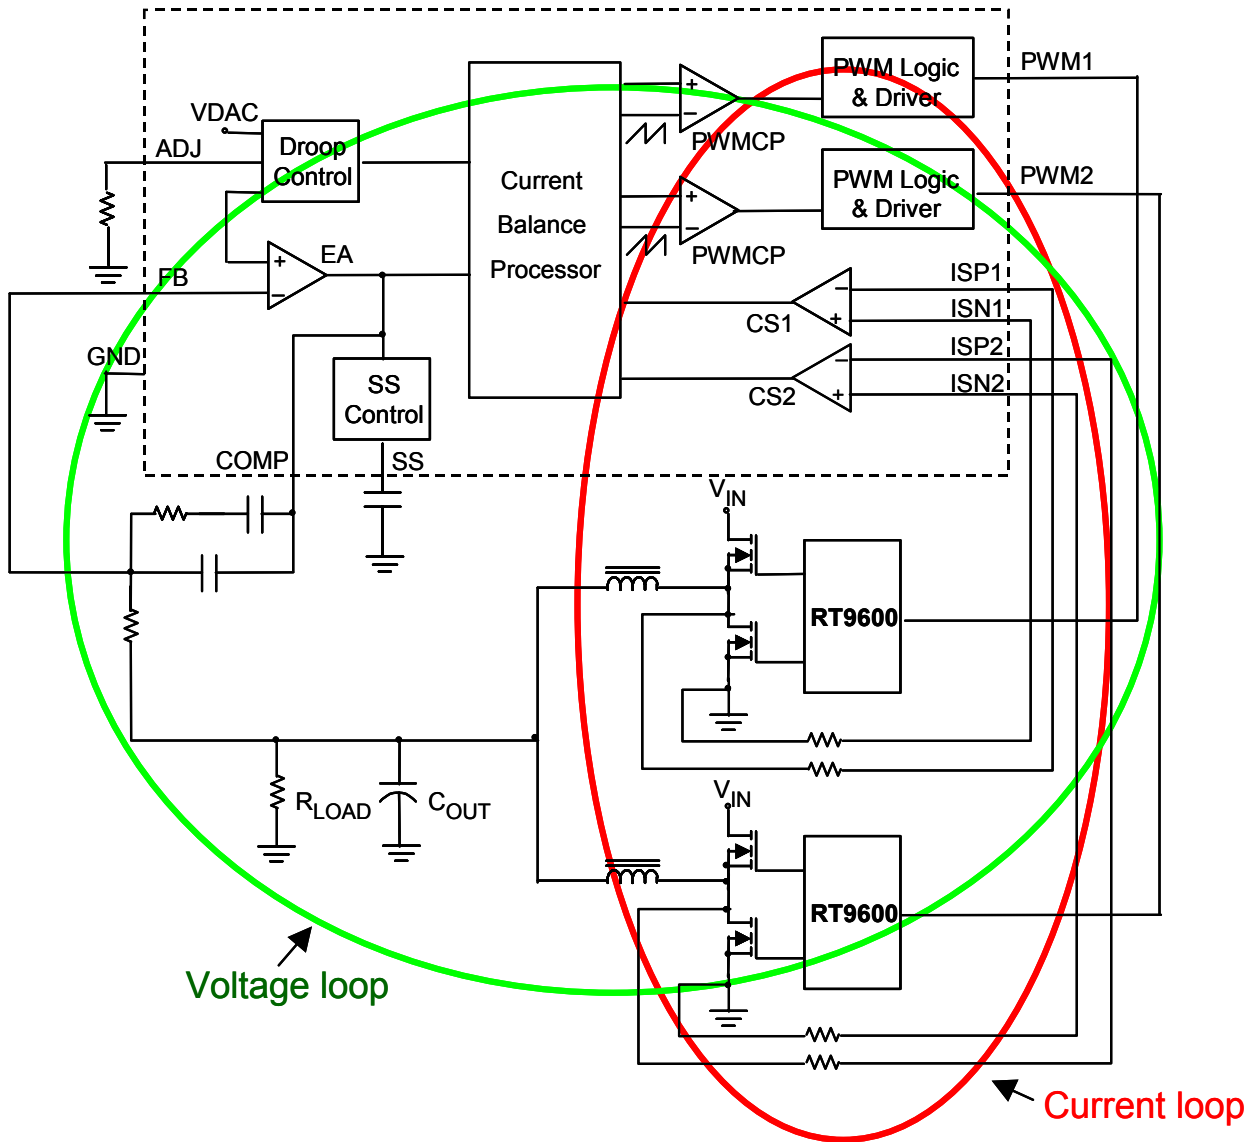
VDAC
ADJ
Droop Control
FB
EA
GND
SS Control
COMP
SS
Current Balance Processor
PWMCP
PWMCP
PWM Logic & Driver
PWM Logic & Driver
PWM1
PWM2
ISP1
ISN1
ISP2
ISN2
CS1
CS2
$V_{IN}$
RT9600
$V_{IN}$
RT9600
$R_{LOAD}$
$C_{OUT}$
Voltage loop
Current loop